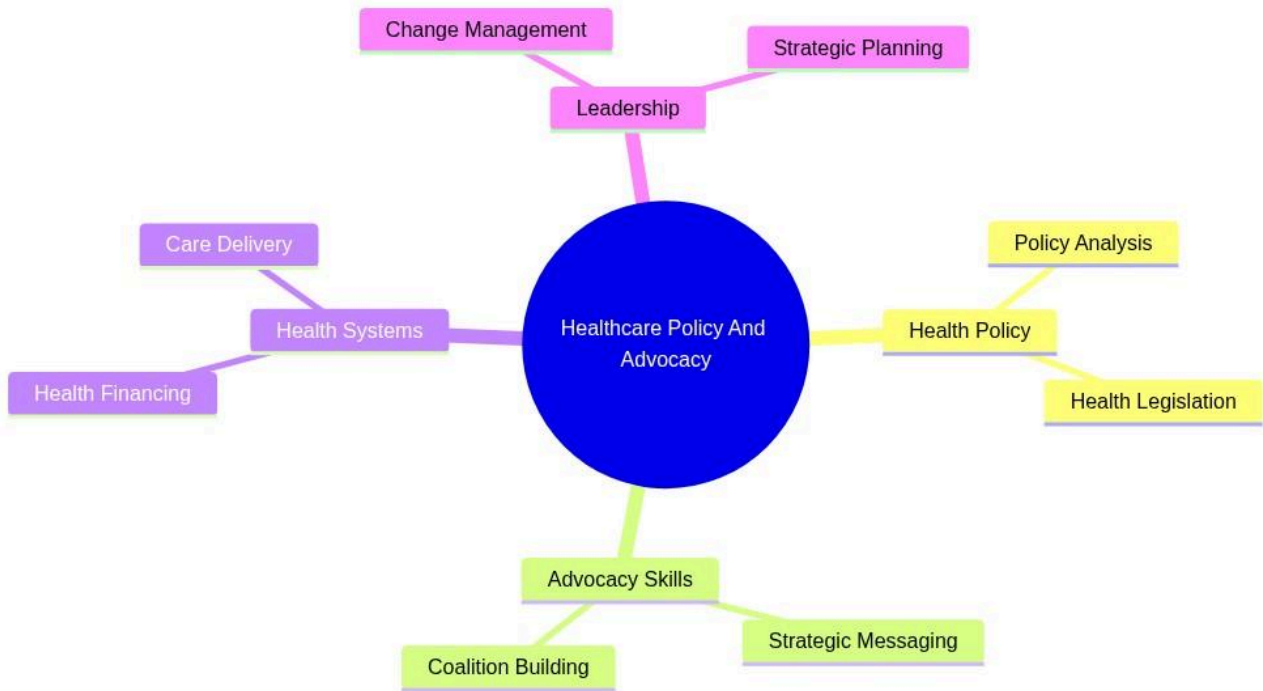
Change Management

Strategic Planning

Leadership

Care Delivery

Health Systems

Health Financing

Healthcare Policy And Advocacy

Policy Analysis

Health Policy

Health Legislation

Advocacy Skills

Strategic Messaging

Coalition Building